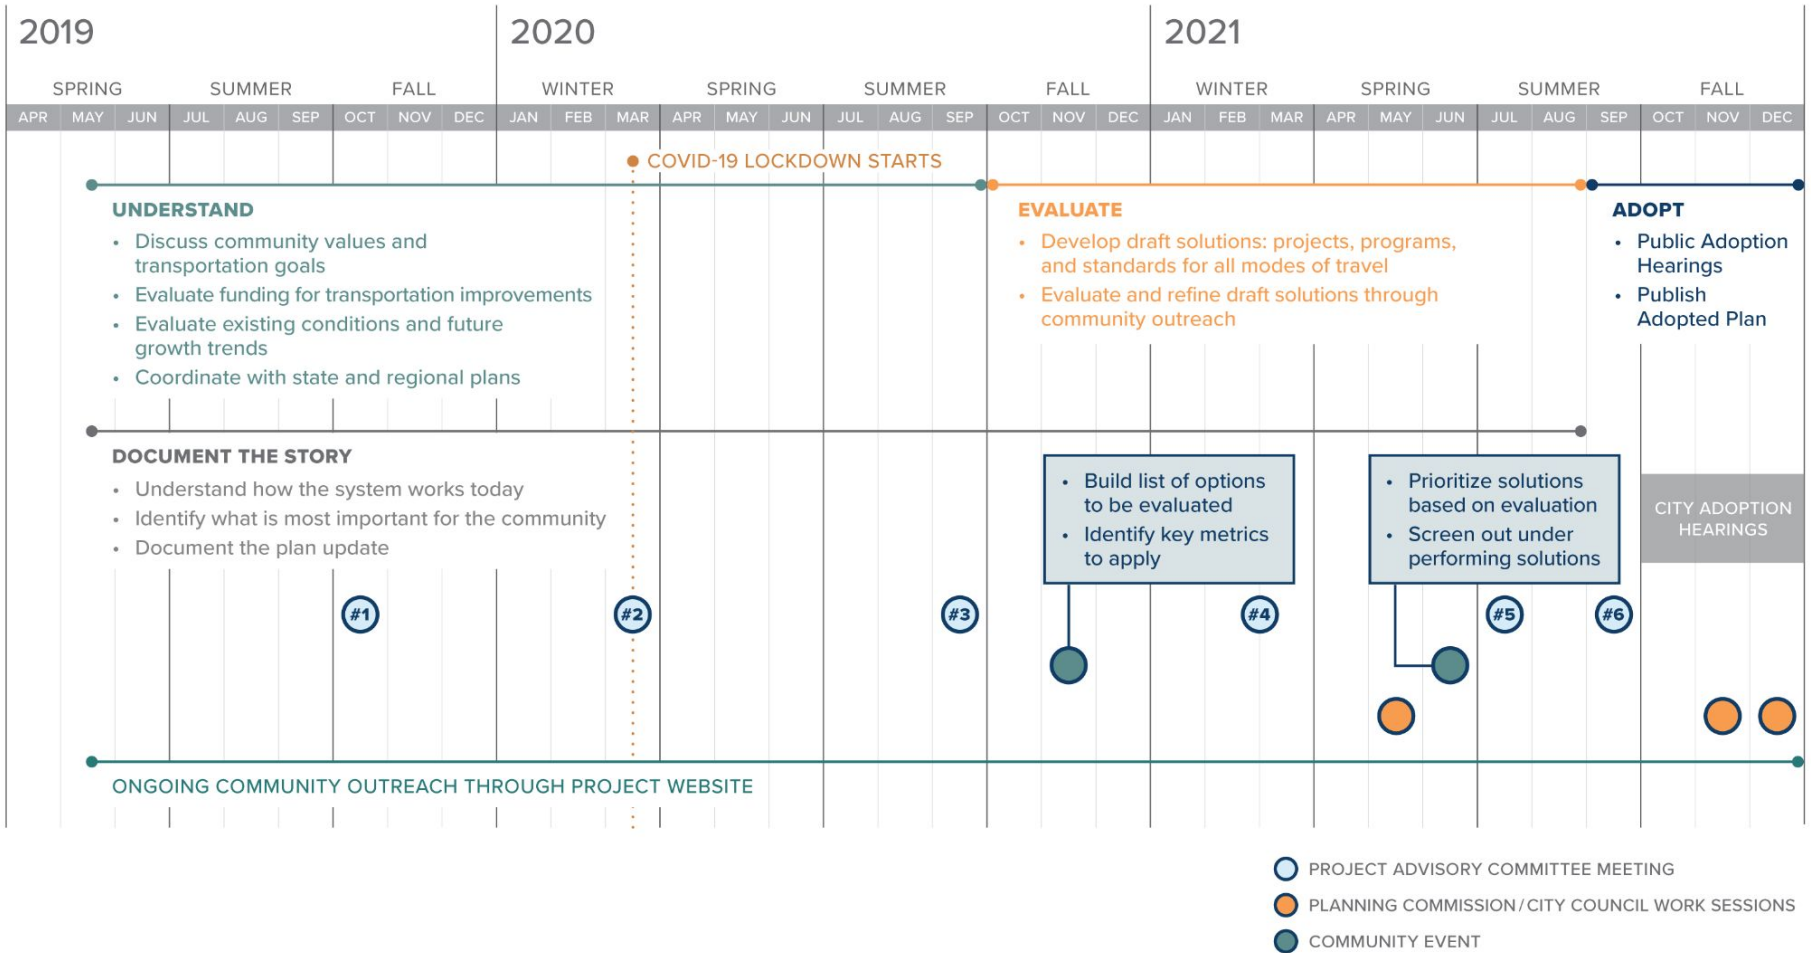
2019

2020

2021

SPRING SUMMER FALL WINTER SPRING SUMMER FALL WINTER SPRING SUMMER FALL

APR MAY JUN JUL AUG SEP OCT NOV DEC JAN FEB MAR APR MAY JUN JUL AUG SEP OCT NOV DEC JAN FEB MAR APR MAY JUN JUL AUG SEP OCT NOV DEC

COVID-19 LOCKDOWN STARTS

UNDERSTAND
• Discuss community values and transportation goals
• Evaluate funding for transportation improvements
• Evaluate existing conditions and future growth trends
• Coordinate with state and regional plans

EVALUATE
• Develop draft solutions: projects, programs, and standards for all modes of travel
• Evaluate and refine draft solutions through community outreach

ADOPT
• Public Adoption Hearings
• Publish Adopted Plan

DOCUMENT THE STORY
• Understand how the system works today
• Identify what is most important for the community
• Document the plan update

• Build list of options to be evaluated
• Identify key metrics to apply

• Prioritize solutions based on evaluation
• Screen out under performing solutions

CITY ADOPTION HEARINGS

#1 #2 #3 #4 #5 #6

ONGOING COMMUNITY OUTREACH THROUGH PROJECT WEBSITE

PROJECT ADVISORY COMMITTEE MEETING
PLANNING COMMISSION / CITY COUNCIL WORK SESSIONS
COMMUNITY EVENT